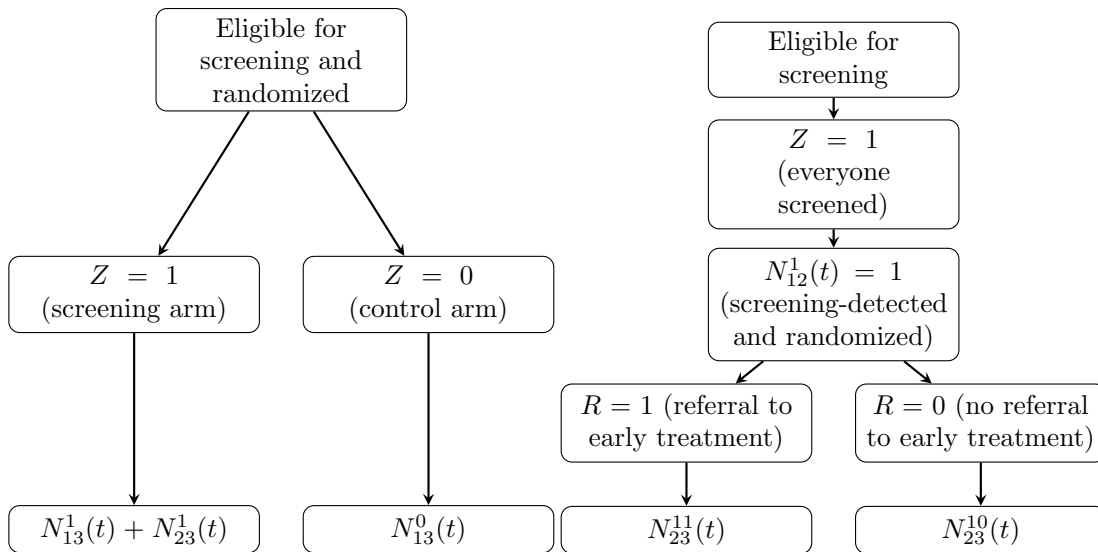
Eligible for screening and randomized

$Z = 1$ (screening arm)

$Z = 0$ (control arm)

$N_{13}^{1}(t) + N_{23}^{1}(t)$

$N_{13}^{0}(t)$

Eligible for screening

$Z = 1$ (everyone screened)

$N_{12}^{1}(t) = 1$ (screening-detected and randomized)

$R = 1$ (referral to early treatment)

$R = 0$ (no referral to early treatment)

$N_{23}^{11}(t)$

$N_{23}^{10}(t)$